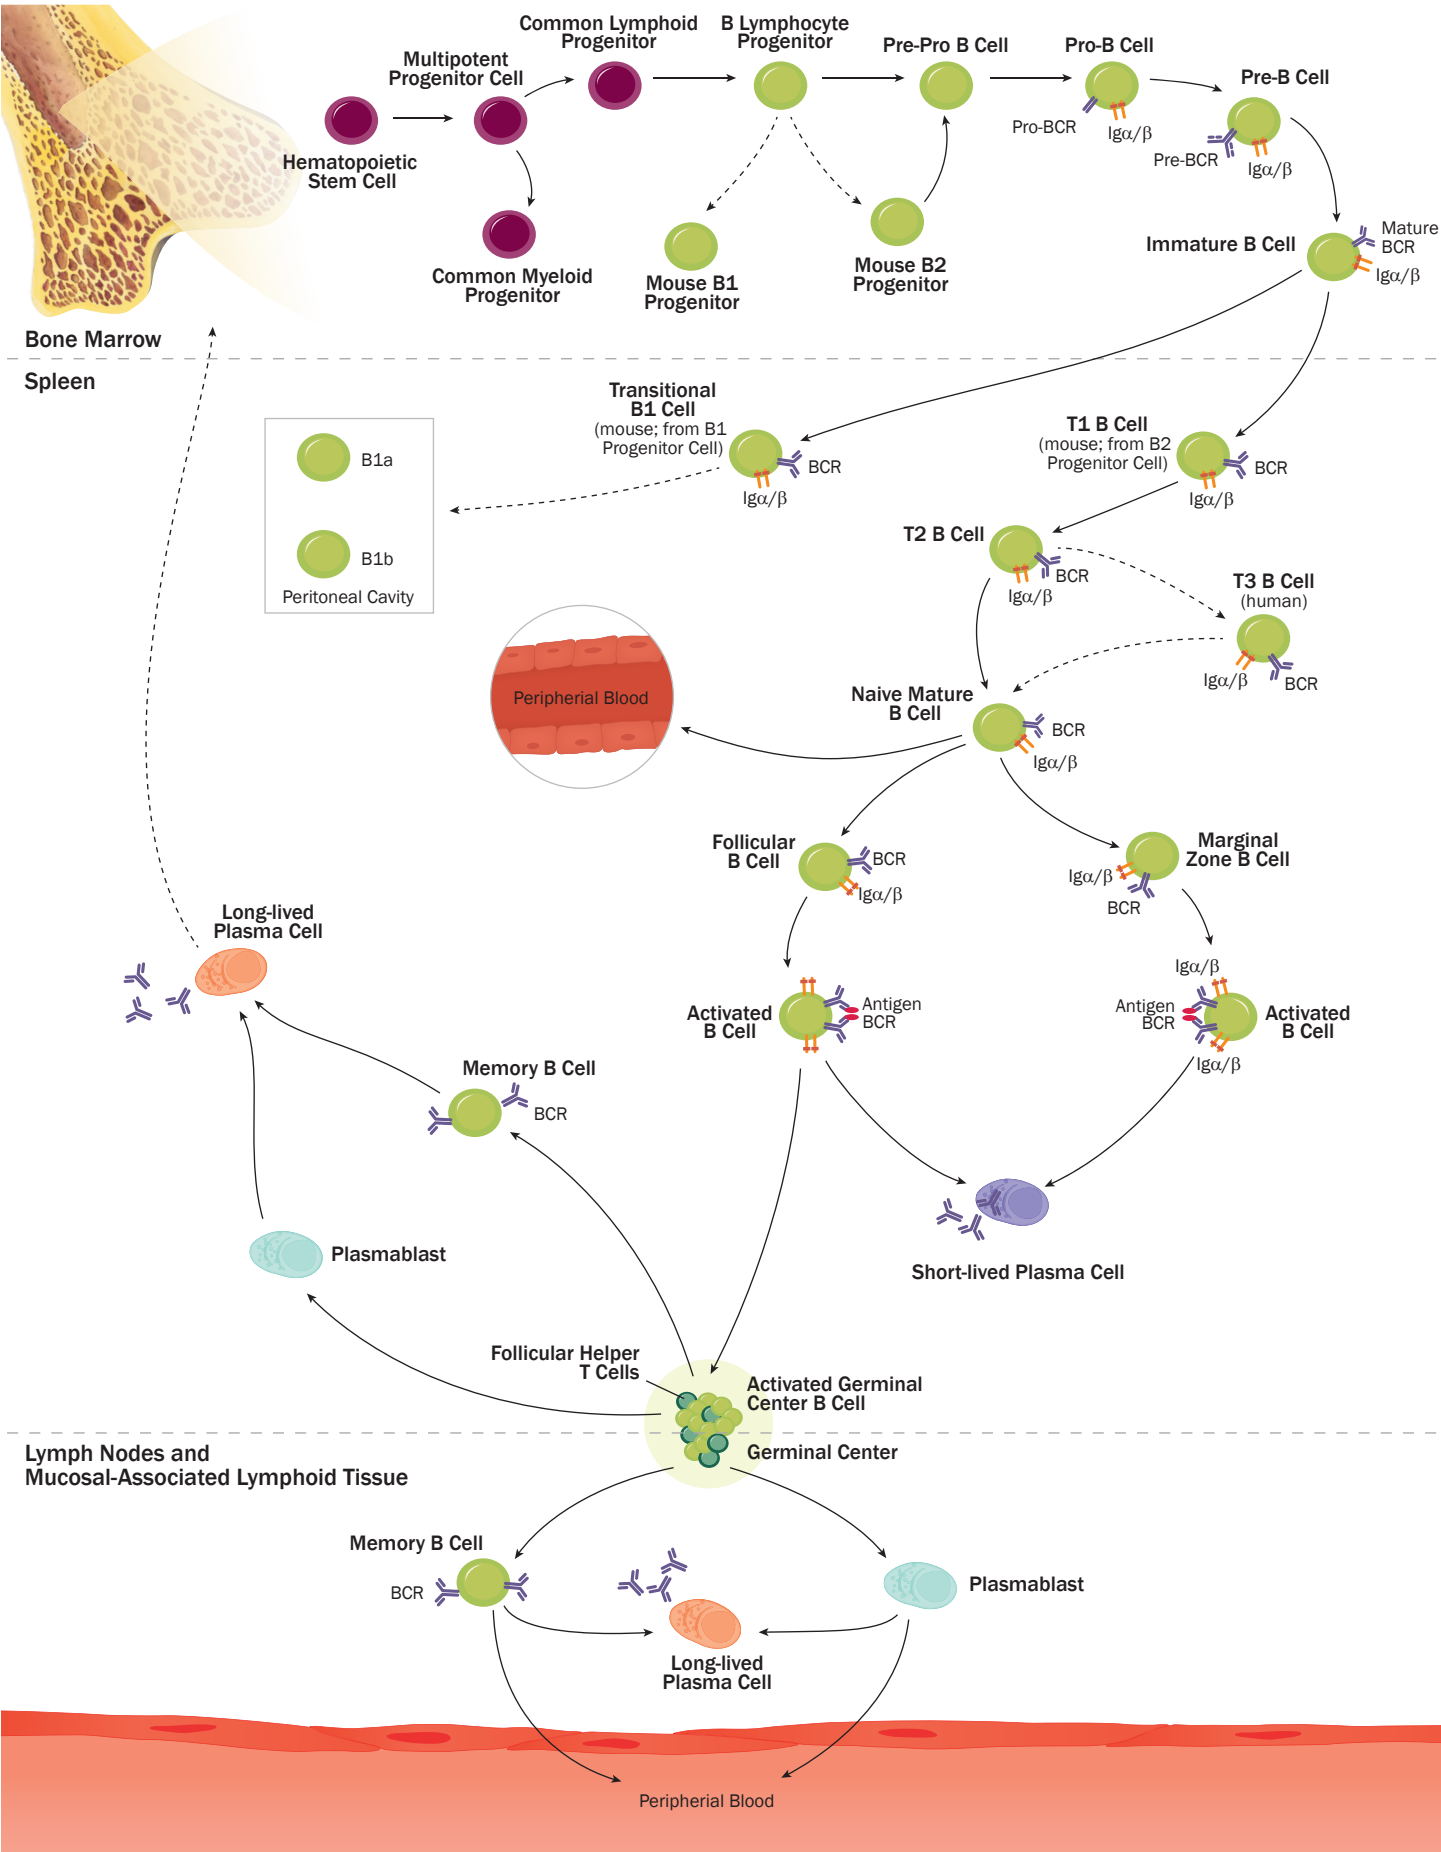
Common Lymphoid Progenitor

B Lymphocyte Progenitor

Pre-Pro B Cell

Pro-B Cell

Multipotent Progenitor Cell

Pro-BCR

Igα/β

Pre-B Cell

Pre-BCR

Igα/β

Hematopoietic Stem Cell

Common Myeloid Progenitor

Mouse B1 Progenitor

Mouse B2 Progenitor

Immature B Cell

Mature BCR

Igα/β

Bone Marrow

Spleen

Transitional B1 Cell (mouse; from B1 Progenitor Cell)

BCR

Igα/β

T1 B Cell (mouse; from B2 Progenitor Cell)

BCR

Igα/β

B1a

B1b

Peritoneal Cavity

T2 B Cell

BCR

Igα/β

T3 B Cell (human)

Igα/β

BCR

Peripherial Blood

Naive Mature B Cell

BCR

Igα/β

Follicular B Cell

BCR

Igα/β

Marginal Zone B Cell

Igα/β

BCR

Long-lived Plasma Cell

Igα/β

Activated B Cell

Antigen

BCR

Antigen

BCR

Activated B Cell

Igα/β

Memory B Cell

BCR

Short-lived Plasma Cell

Plasmablast

Follicular Helper T Cells

Activated Germinal Center B Cell

Germinal Center

Lymph Nodes and Mucosal-Associated Lymphoid Tissue

Memory B Cell

BCR

Plasmablast

Long-lived Plasma Cell

Peripherial Blood